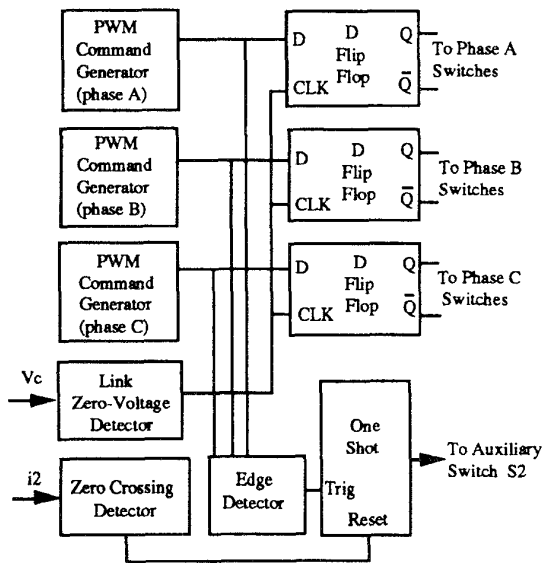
PWM Command Generator (phase A)

D
D Flip Flop
Q
CLK
$\bar{Q}$
To Phase A Switches

PWM Command Generator (phase B)

D
D Flip Flop
Q
CLK
$\bar{Q}$
To Phase B Switches

PWM Command Generator (phase C)

D
D Flip Flop
Q
CLK
$\bar{Q}$
To Phase C Switches

Vc
Link Zero-Voltage Detector

One Shot
To Auxiliary Switch S2

i2
Zero Crossing Detector

Edge Detector
Trig
Reset